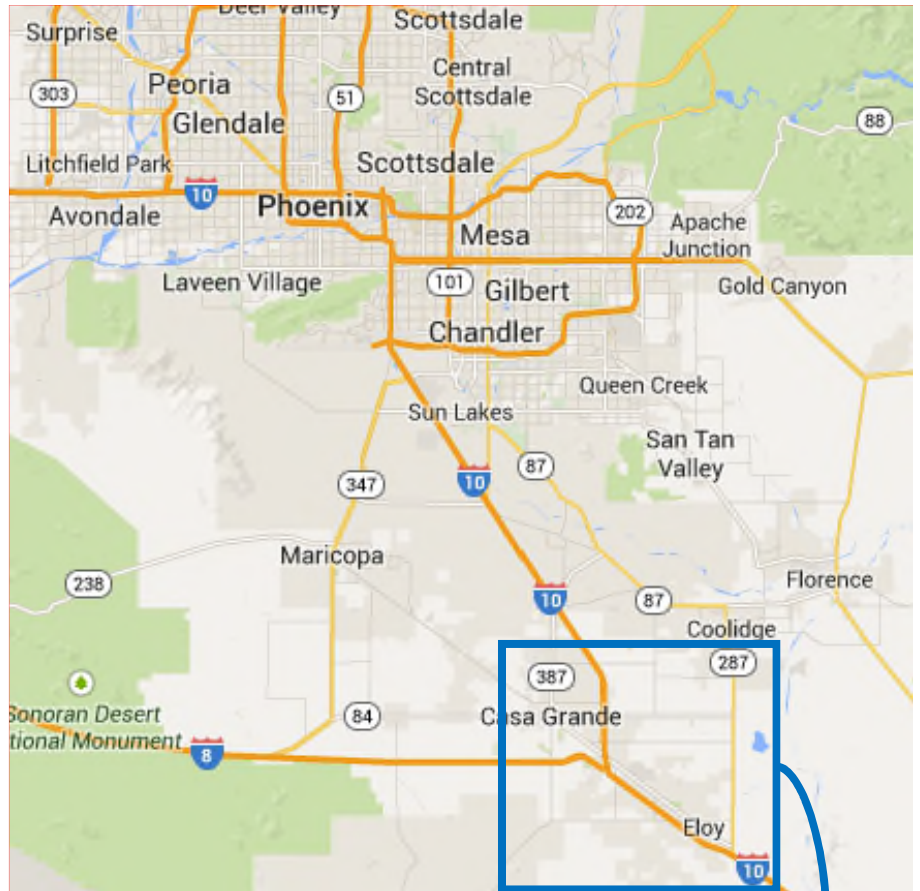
Deer Valley
Scottsdale
Surprise
303
Peoria
Central Scottsdale
51
88
Glendale
Litchfield Park
Scottsdale
10
Avondale
Phoenix
202
Apache Junction
Mesa
101
Gilbert
Gold Canyon
Laveen Village
Chandler
Queen Creek
Sun Lakes
San Tan Valley
87
10
347
Maricopa
238
Florence
10
87
Coolidge
287
387
Sonoran Desert
tional Monument
84
Casa Grande
8
Eloy
10